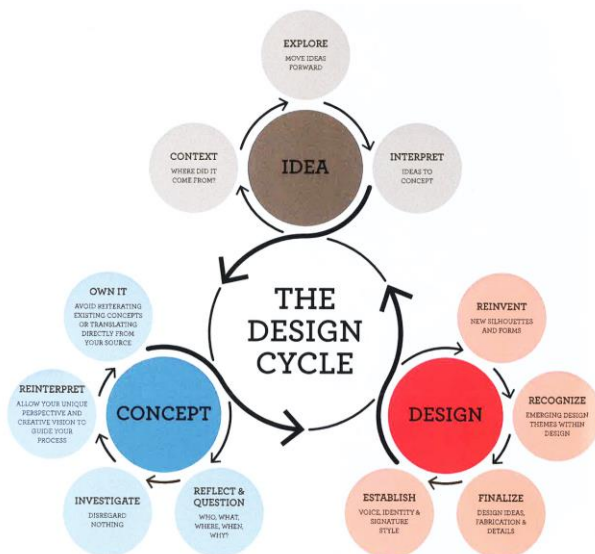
EXPLORE
MOVE IDEAS FORWARD

CONTEXT
WHERE DID IT COME FROM?

IDEA

INTERPRET
IDEAS TO CONCEPT

THE DESIGN CYCLE

OWN IT
AVOID REITERATING EXISTING CONCEPTS OR TRANSLATING DIRECTLY FROM YOUR SOURCE

REINTERPRET
ALLOW YOUR UNIQUE PERSPECTIVE AND CREATIVE VISION TO GUIDE YOUR PROCESS

CONCEPT

INVESTIGATE
DISREGARD NOTHING

REFLECT & QUESTION
WHO, WHAT, WHERE, WHEN, WHY?

REINVENT
NEW SILHOUETTES AND FORMS

RECOGNIZE
EMERGING DESIGN THEMES WITHIN DESIGN

DESIGN

ESTABLISH
VOICE, IDENTITY & SIGNATURE STYLE

FINALIZE
DESIGN IDEAS, FABRICATION & DETAILS